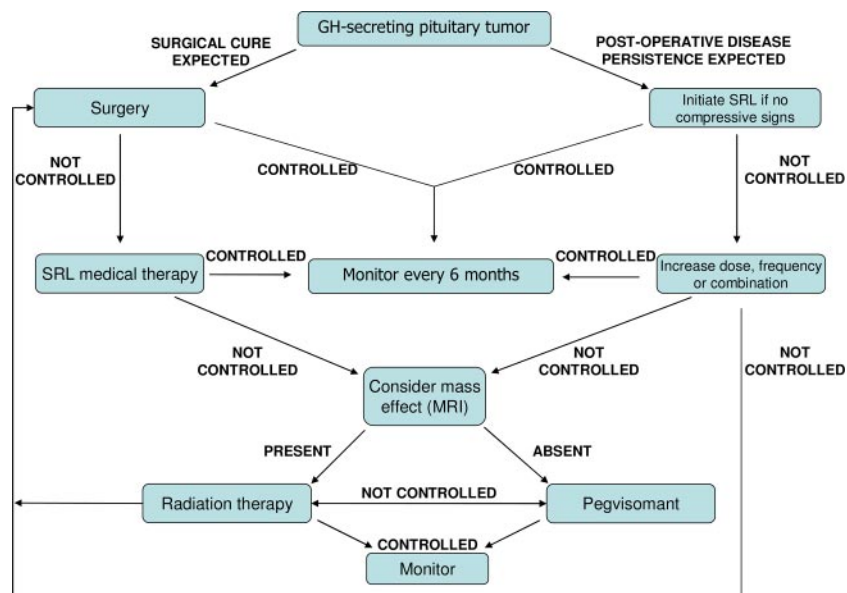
GH-secreting pituitary tumor

SURGICAL CURE EXPECTED

POST-OPERATIVE DISEASE PERSISTENCE EXPECTED

Surgery

Initiate SRL if no compressive signs

NOT CONTROLLED

CONTROLLED

CONTROLLED

NOT CONTROLLED

SRL medical therapy

CONTROLLED

Monitor every 6 months

CONTROLLED

Increase dose, frequency or combination

NOT CONTROLLED

NOT CONTROLLED

NOT CONTROLLED

Consider mass effect (MRI)

PRESENT

ABSENT

Radiation therapy

NOT CONTROLLED

Pegvisomant

CONTROLLED

Monitor